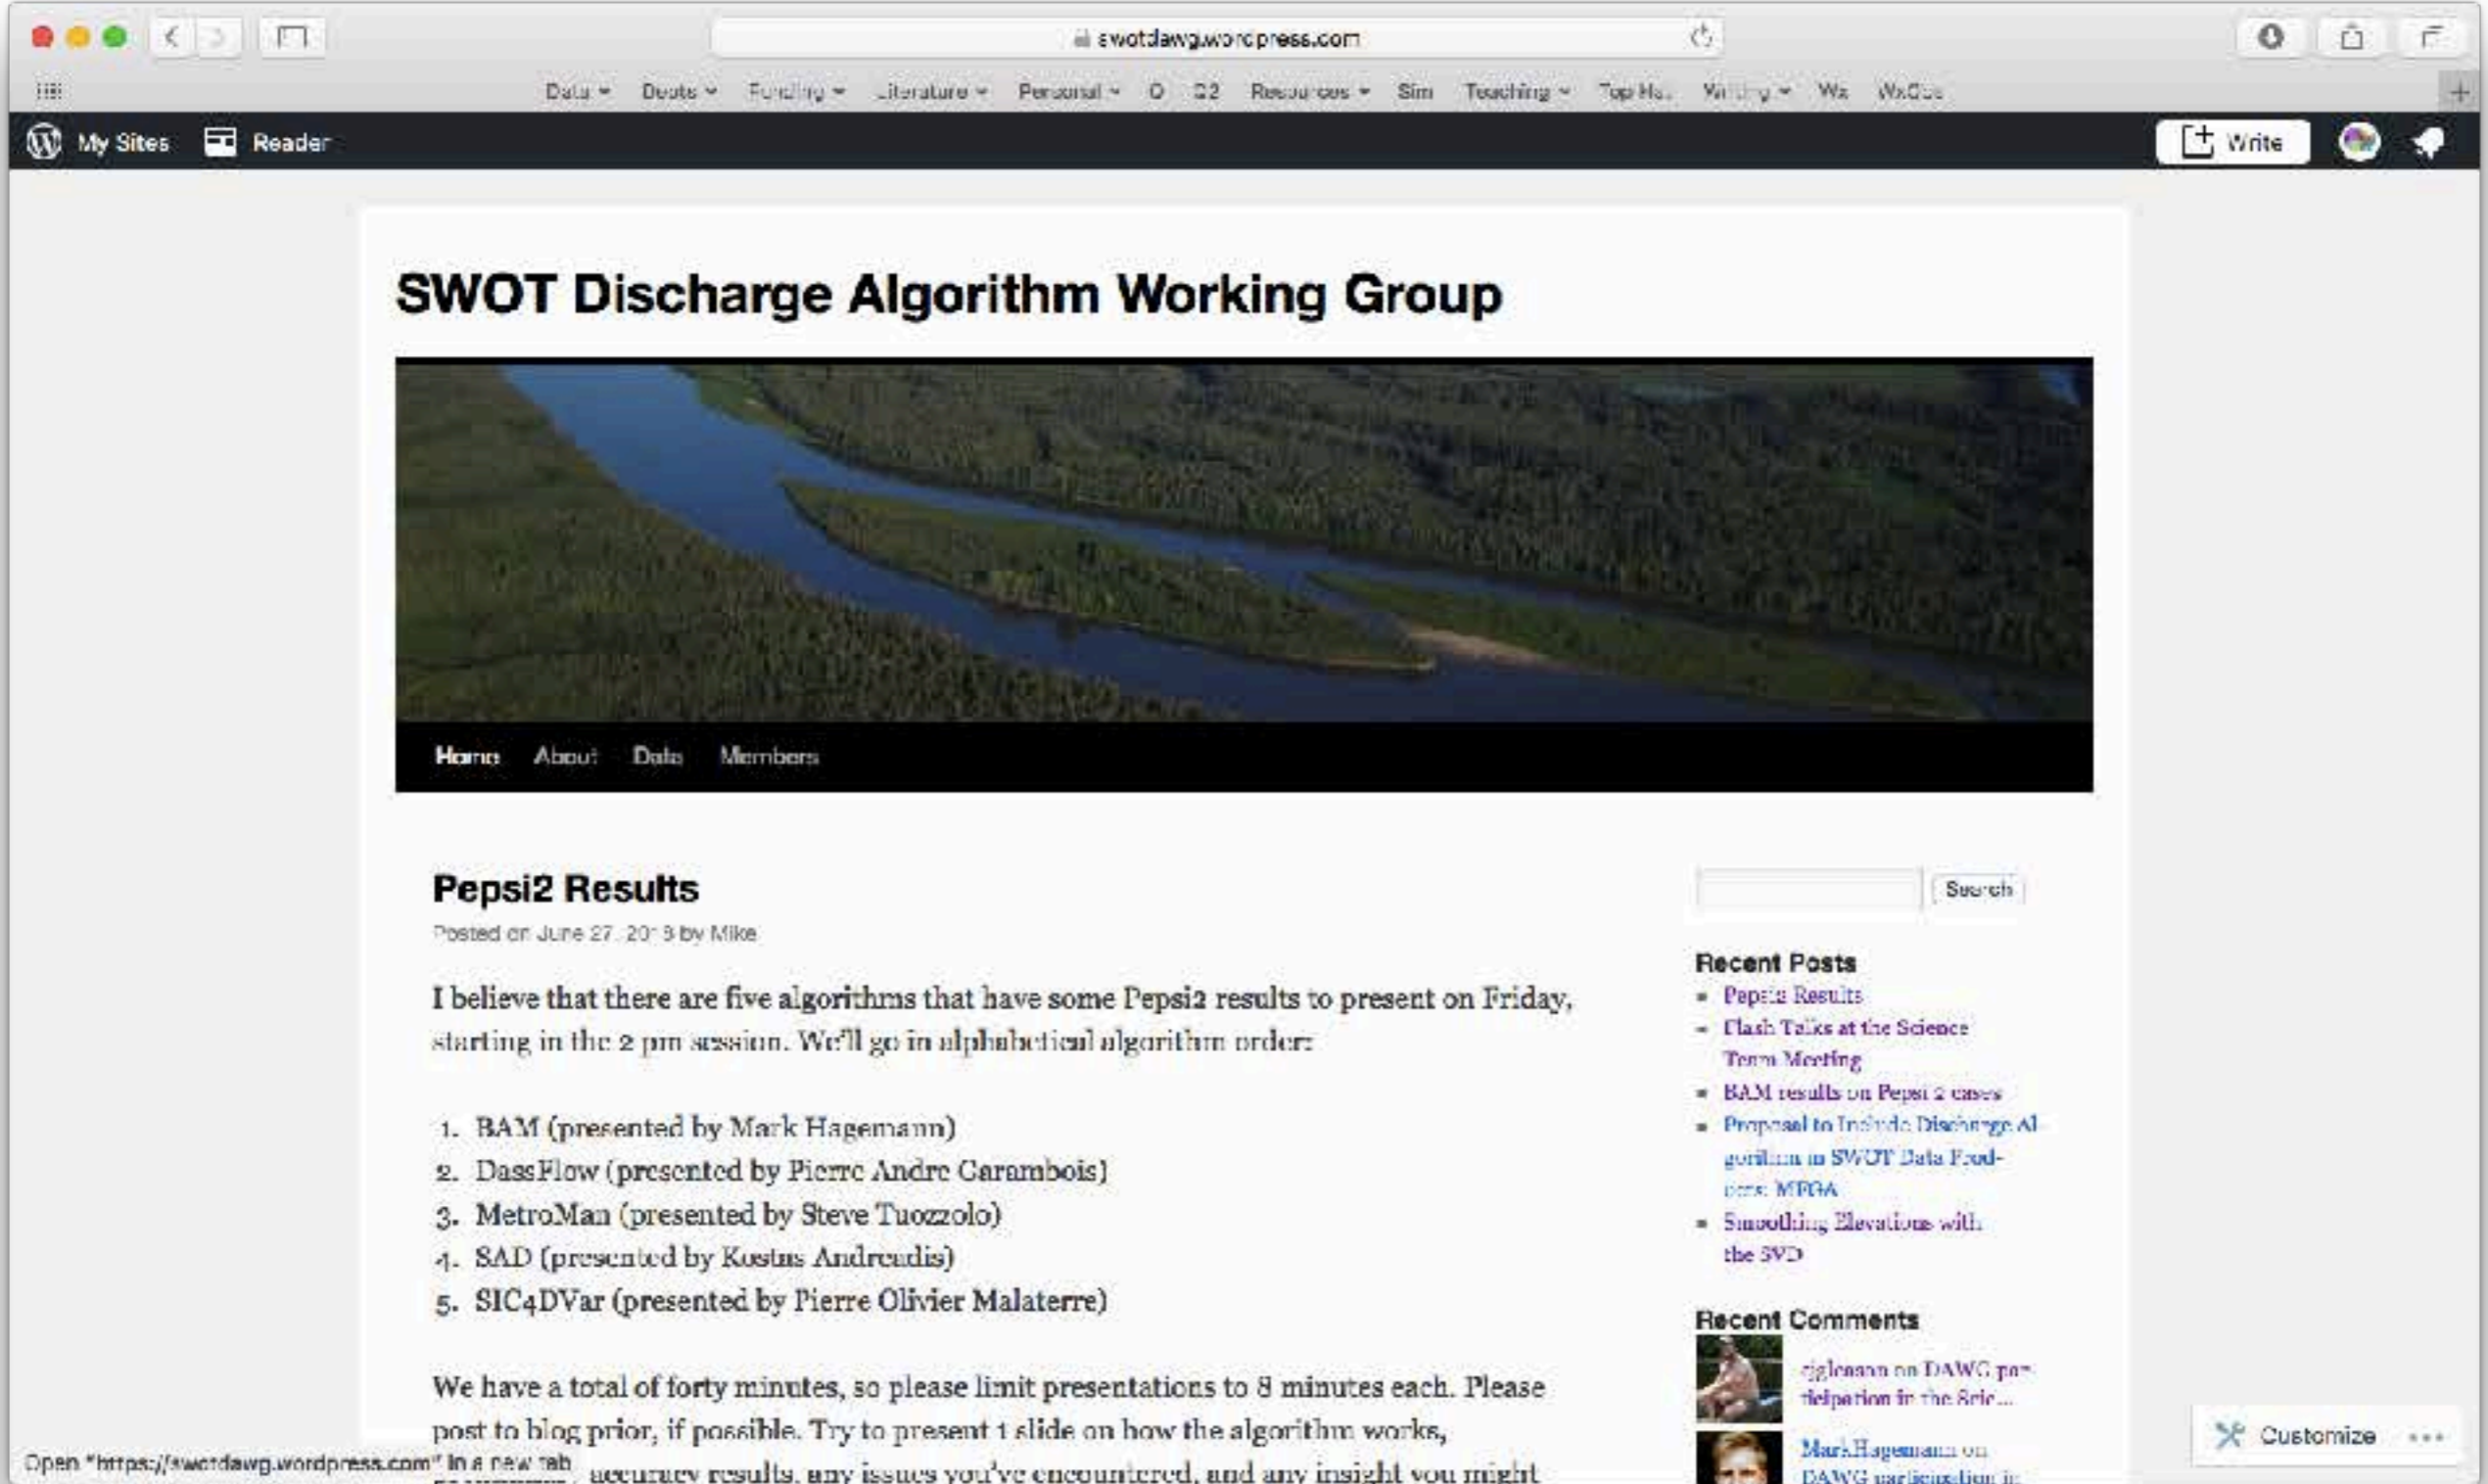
swotdawg.wordpress.com

Data Deets Funding Literature Personal O 22 Resources Sim Teaching Top Ha. Writing Wx WxGs

My Sites Reader Write

SWOT Discharge Algorithm Working Group

Home About Data Members

Pepsi2 Results

Posted on June 27, 2018 by Mike

I believe that there are five algorithms that have some Pepsi2 results to present on Friday, starting in the 2 pm session. We'll go in alphabetical algorithm order:

1. BAM (presented by Mark Hagemann)
2. DassFlow (presented by Pierre Andre Garambois)
3. MetroMan (presented by Steve Tuozzolo)
4. SAD (presented by Kostas Andreadis)
5. SIC4DVar (presented by Pierre Olivier Malaterre)

We have a total of forty minutes, so please limit presentations to 8 minutes each. Please post to blog prior, if possible. Try to present 1 slide on how the algorithm works, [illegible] accuracy results, any issues you've encountered, and any insight you might

Open "https://swotdawg.wordpress.com" in a new tab

Search

Recent Posts
- Pepsi2 Results
- Flash Talks at the Science Team Meeting
- BAM results on Pepsi 2 cases
- Proposal to Include Discharge Algorithm in SWOT Data Products: MFGA
- Smoothing Elevations with the SVD

Recent Comments
cjgleason on DAWG participation in the Scie...
MarkHagemann on DAWG participation in

Customize